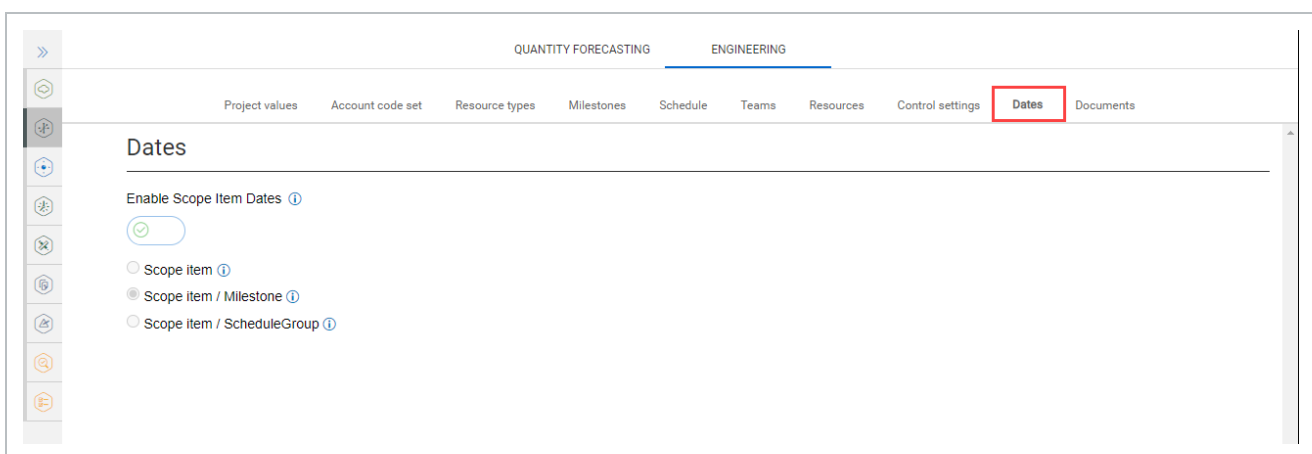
QUANTITY FORECASTING ENGINEERING

Project values Account code set Resource types Milestones Schedule Teams Resources Control settings Dates Documents

Dates

Enable Scope Item Dates

Scope item

Scope item / Milestone

Scope item / ScheduleGroup